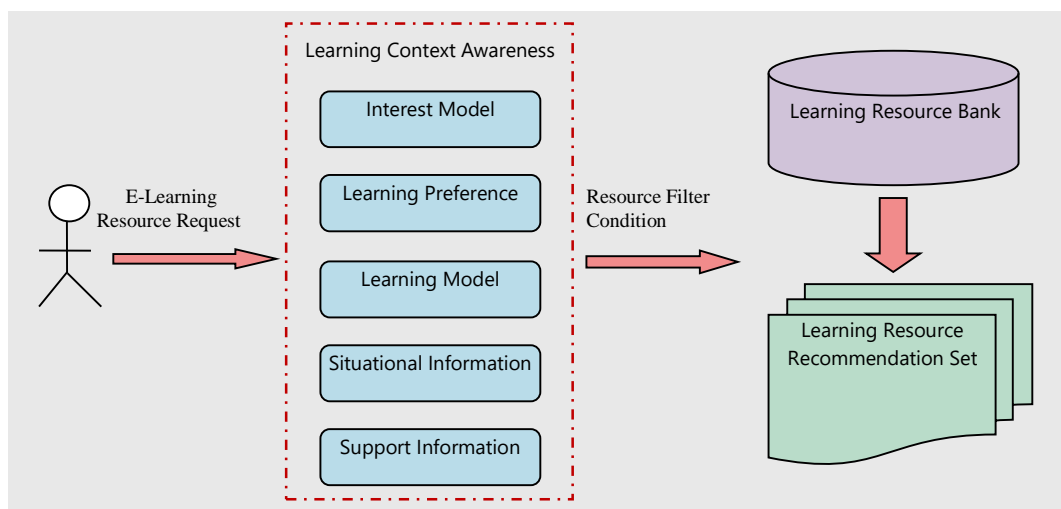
E-Learning Resource Request

Learning Context Awareness

Interest Model

Learning Preference

Learning Model

Situational Information

Support Information

Resource Filter Condition

Learning Resource Bank

Learning Resource Recommendation Set